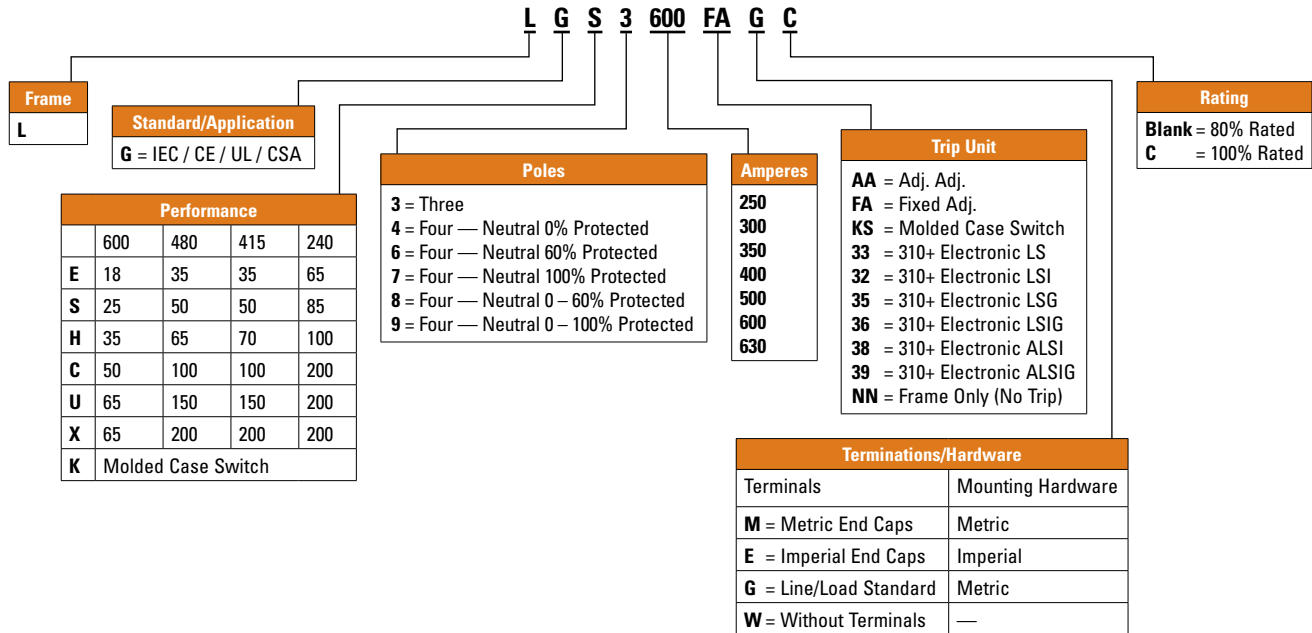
L G S 3 600 FA G C

Frame
L

Standard/Application
G = IEC / CE / UL / CSA

Performance

| | 600 | 480 | 415 | 240 |
|---|---|---|---|---|
| E | 18 | 35 | 35 | 65 |
| S | 25 | 50 | 50 | 85 |
| H | 35 | 65 | 70 | 100 |
| C | 50 | 100 | 100 | 200 |
| U | 65 | 150 | 150 | 200 |
| X | 65 | 200 | 200 | 200 |
| K | Molded Case Switch | | | |

Poles
3 = Three
4 = Four — Neutral 0% Protected
6 = Four — Neutral 60% Protected
7 = Four — Neutral 100% Protected
8 = Four — Neutral 0 – 60% Protected
9 = Four — Neutral 0 – 100% Protected

Amperes
250
300
350
400
500
600
630

Trip Unit
AA = Adj. Adj.
FA = Fixed Adj.
KS = Molded Case Switch
33 = 310+ Electronic LS
32 = 310+ Electronic LSI
35 = 310+ Electronic LSG
36 = 310+ Electronic LSIG
38 = 310+ Electronic ALSI
39 = 310+ Electronic ALSIG
NN = Frame Only (No Trip)

Rating
Blank = 80% Rated
C = 100% Rated

Terminations/Hardware

| Terminals | Mounting Hardware |
|---|---|
| M = Metric End Caps | Metric |
| E = Imperial End Caps | Imperial |
| G = Line/Load Standard | Metric |
| W = Without Terminals | — |